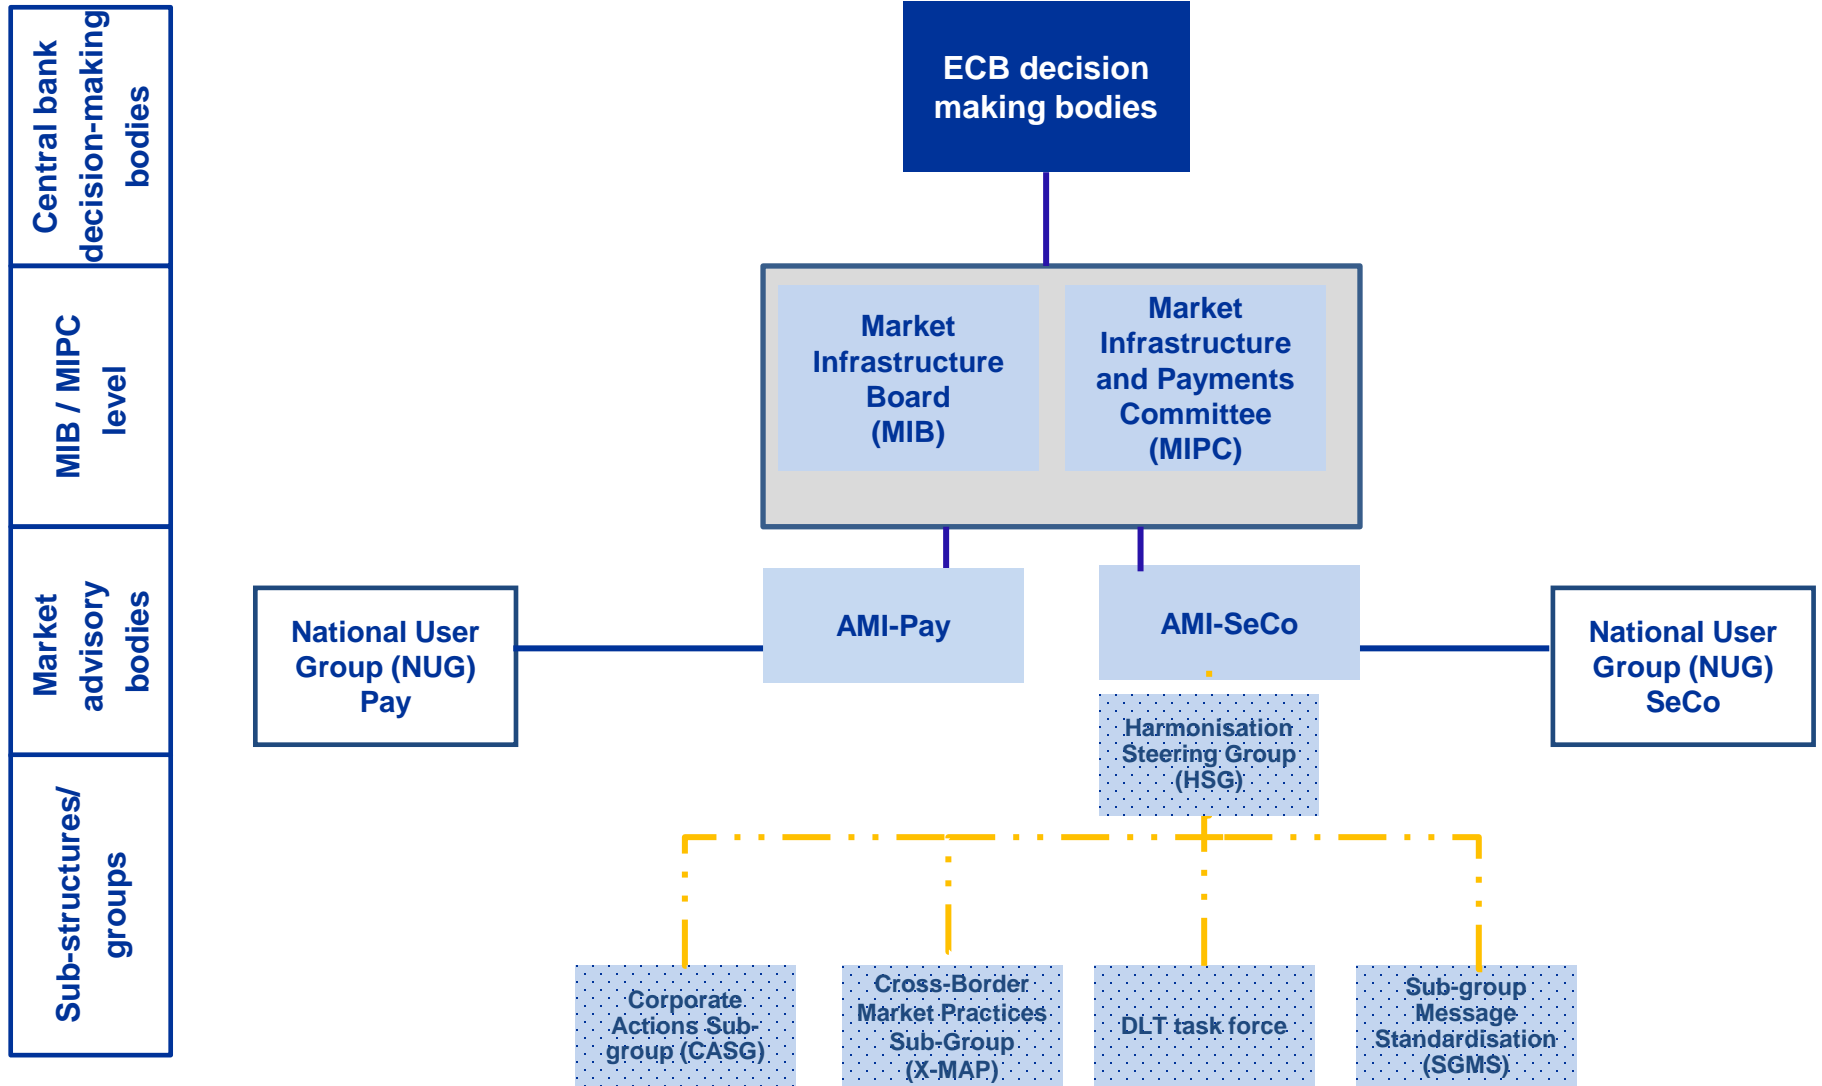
Central bank decision-making bodies

MIB / MIPC level

Market advisory bodies

Sub-structures/ groups

ECB decision making bodies

Market Infrastructure Board (MIB)

Market Infrastructure and Payments Committee (MIPC)

National User Group (NUG) Pay

AMI-Pay

AMI-SeCo

National User Group (NUG) SeCo

Harmonisation Steering Group (HSG)

Corporate Actions Subgroup (CASG)

Cross-Border Market Practices Sub-Group (X-MAP)

DLT task force

Sub-group Message Standardisation (SGMS)